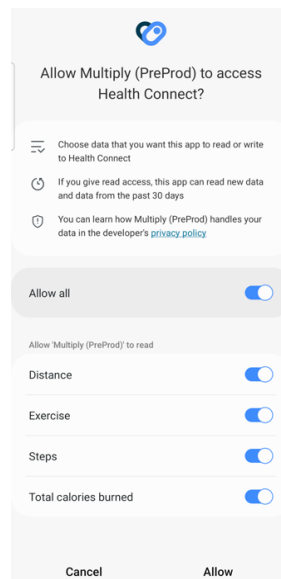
Allow Multiply (PreProd) to access Health Connect?

Choose data that you want this app to read or write to Health Connect

If you give read access, this app can read new data and data from the past 30 days

You can learn how Multiply (PreProd) handles your data in the developer's privacy policy

Allow all

Allow 'Multiply (PreProd)' to read

Distance

Exercise

Steps

Total calories burned

Cancel

Allow